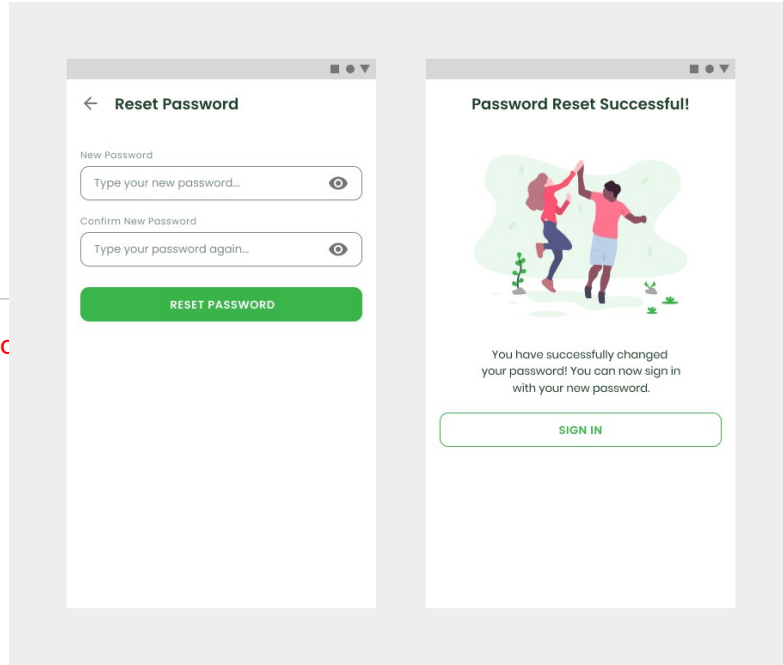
← Reset Password

New Password

Type your new password...

Confirm New Password

Type your password again...

RESET PASSWORD

c

Password Reset Successful!

You have successfully changed your password! You can now sign in with your new password.

SIGN IN